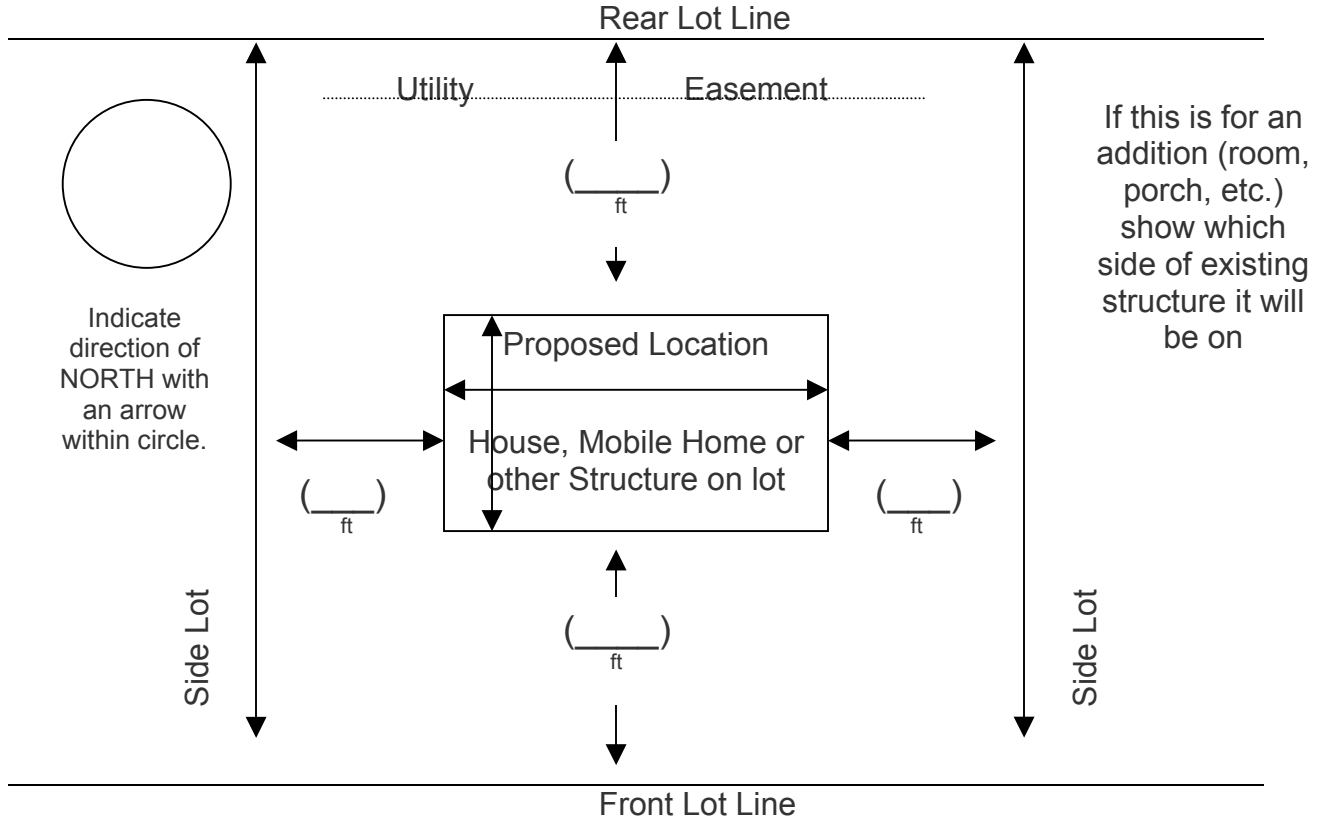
Rear Lot Line

Utility Easement

If this is for an addition (room, porch, etc.) show which side of existing structure it will be on

(_____) ft

Indicate direction of NORTH with an arrow within circle.

Proposed Location

House, Mobile Home or other Structure on lot

(____) ft

(____) ft

Side Lot

(_____) ft

Side Lot

Front Lot Line